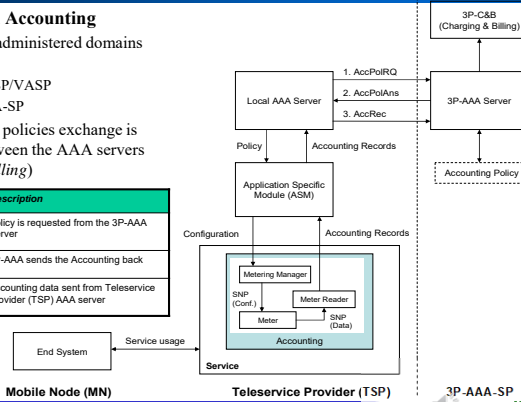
Accounting

administered domains

P/VASP

A-SP

policies exchange is
een the AAA servers
lling)

| scription |
|---|
| olicy is requested from the 3P-AAA rver |
| -AAA sends the Accounting back |
| ccounting data sent from Teleservice ovider (TSP) AAA server |

3P-C&B
(Charging & Billing)

1. AccPolRQ
2. AccPolAns
3. AccRec

Local AAA Server

3P-AAA Server

Accounting Policy

Policy

Accounting Records

Application Specific Module (ASM)

Configuration

Accounting Records

Metering Manager

SNP (Conf.)

Meter Reader

Meter

SNP (Data)

Accounting

End System

Service usage

Service

Mobile Node (MN)

Teleservice Provider (TSP)

3P-AAA-SP